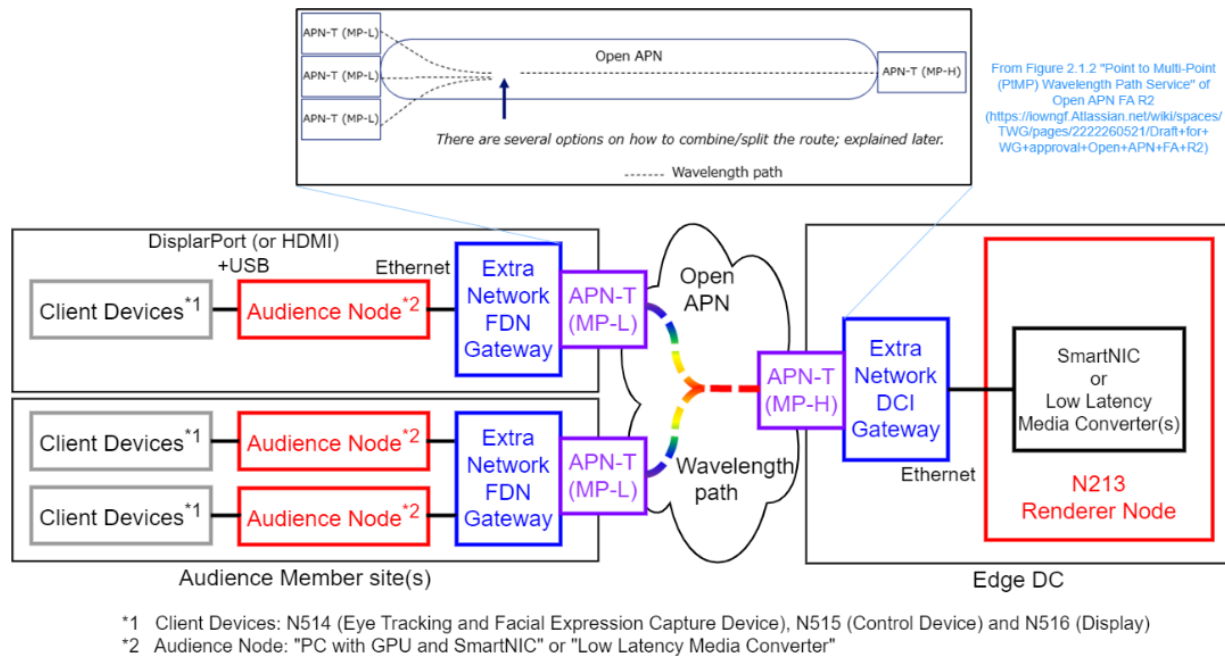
APN-T (MP-L)

APN-T (MP-L)

APN-T (MP-L)

Open APN

APN-T (MP-H)

There are several options on how to combine/split the route; explained later.

------- Wavelength path

From Figure 2.1.2 "Point to Multi-Point (PtMP) Wavelength Path Service" of Open APN FA R2 (https://iowngf.Atlassian.net/wiki/spaces/TWG/pages/2222260521/Draft+for+WG+approval+Open+APN+FA+R2)

DisplarPort (or HDMI) +USB

Ethernet

Client Devices$^{*1}$

Audience Node$^{*2}$

Extra Network FDN Gateway

APN-T (MP-L)

Open APN

Client Devices$^{*1}$

Audience Node$^{*2}$

Client Devices$^{*1}$

Audience Node$^{*2}$

Extra Network FDN Gateway

APN-T (MP-L)

Wavelength path

APN-T (MP-H)

Extra Network DCI Gateway

Ethernet

SmartNIC or Low Latency Media Converter(s)

N213 Renderer Node

Audience Member site(s)

Edge DC

*1 Client Devices: N514 (Eye Tracking and Facial Expression Capture Device), N515 (Control Device) and N516 (Display)
*2 Audience Node: "PC with GPU and SmartNIC" or "Low Latency Media Converter"